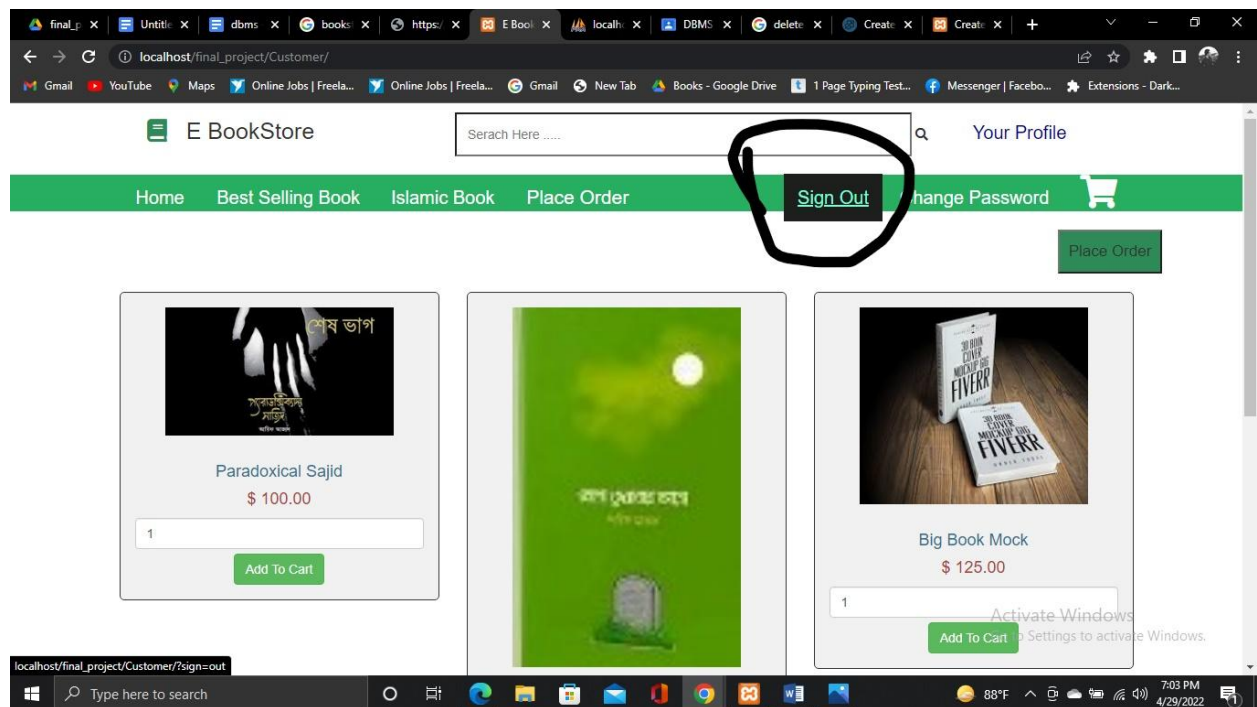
final_p × | Untitle × | dbms × | books × | https:/ × | E Book × | localh × | DBMS × | delete × | Create × | Create × | +

localhost/final_project/Customer/

Gmail | YouTube | Maps | Online Jobs | Freela... | Online Jobs | Freela... | Gmail | New Tab | Books - Google Drive | 1 Page Typing Test... | Messenger | Facebo... | Extensions - Dark...

E BookStore

Serach Here .....

Your Profile

Home | Best Selling Book | Islamic Book | Place Order | Sign Out | hange Password

Place Order

শেষ ভাগ
প্যারাডক্সিক্যাল সাজিদ
আরিফ আজাদ

Paradoxical Sajid
$ 100.00
1
Add To Cart

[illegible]

30 BOOK COVER MOCKUP GIG FIVERR

Big Book Mock
$ 125.00
1
Add To Cart

Activate Windows
Go to Settings to activate Windows.

localhost/final_project/Customer/?sign=out

Type here to search

88°F
7:03 PM
4/29/2022